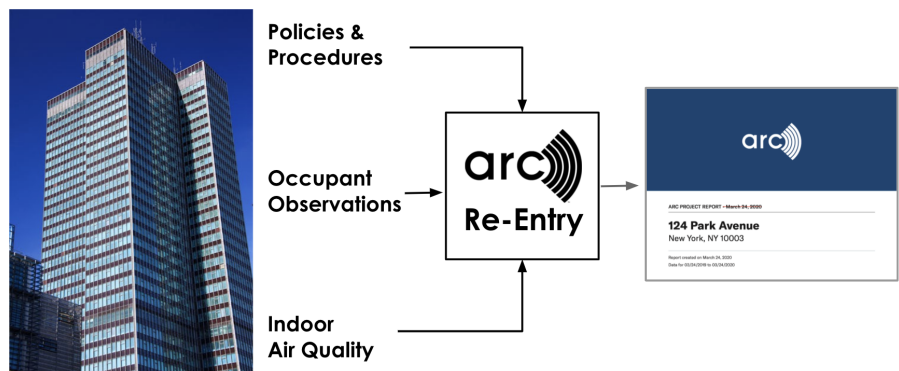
Policies & Procedures

Occupant Observations

Indoor Air Quality

arc

Re-Entry

arc

ARC PROJECT REPORT - March 24, 2020

124 Park Avenue

New York, NY 10003

Report created on March 24, 2020

Data for 03/24/2019 to 03/24/2020